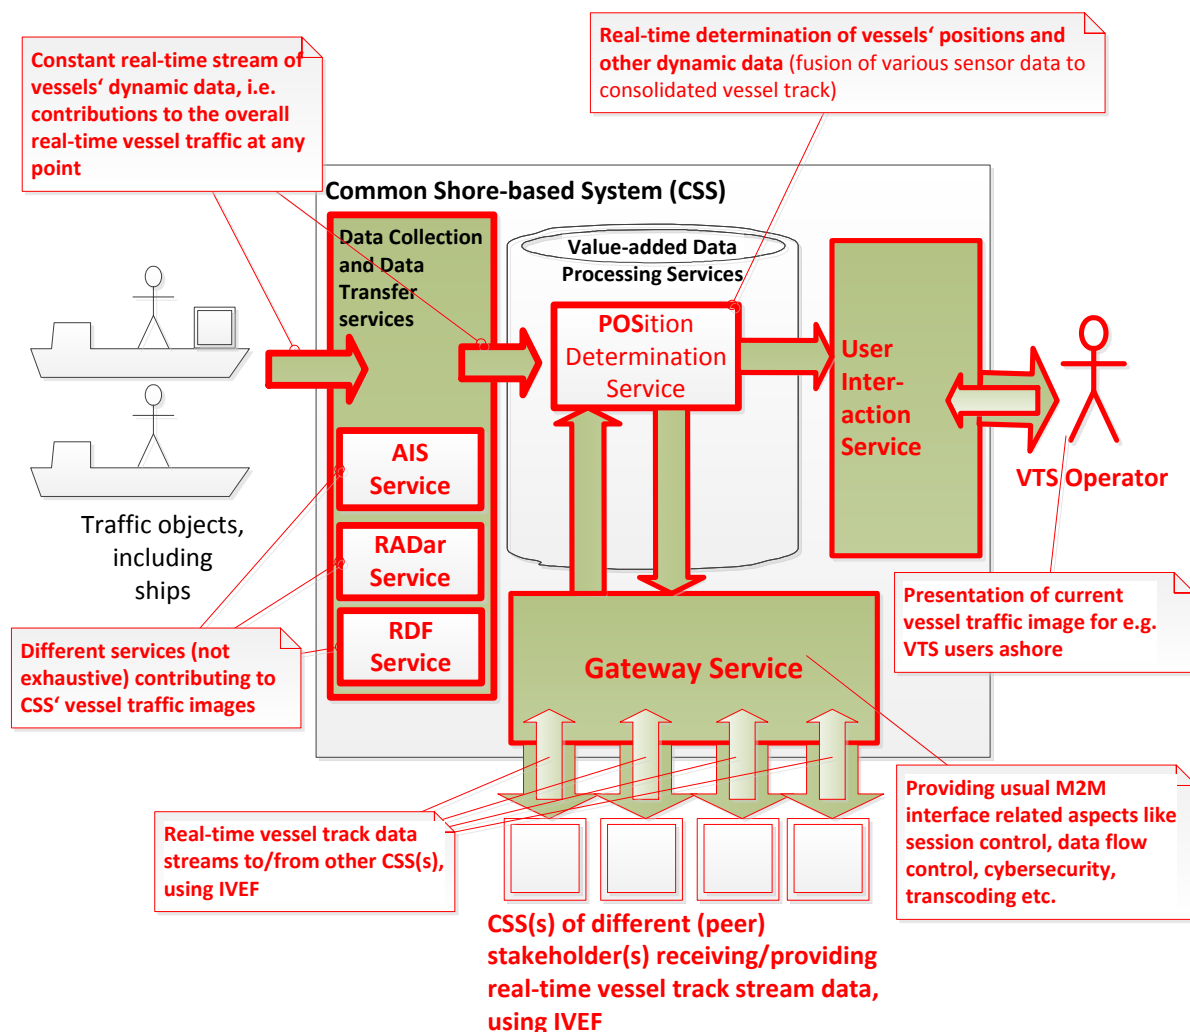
Constant real-time stream of vessels‘ dynamic data, i.e. contributions to the overall real-time vessel traffic at any point

Real-time determination of vessels‘ positions and other dynamic data (fusion of various sensor data to consolidated vessel track)

Common Shore-based System (CSS)

Data Collection and Data Transfer services

Value-added Data Processing Services

POSition Determination Service

User Inter-action Service

VTS Operator

AIS Service

RADar Service

RDF Service

Traffic objects, including ships

Gateway Service

Presentation of current vessel traffic image for e.g. VTS users ashore

Different services (not exhaustive) contributing to CSS‘ vessel traffic images

Providing usual M2M interface related aspects like session control, data flow control, cybersecurity, transcoding etc.

Real-time vessel track data streams to/from other CSS(s), using IVEF

CSS(s) of different (peer) stakeholder(s) receiving/providing real-time vessel track stream data, using IVEF